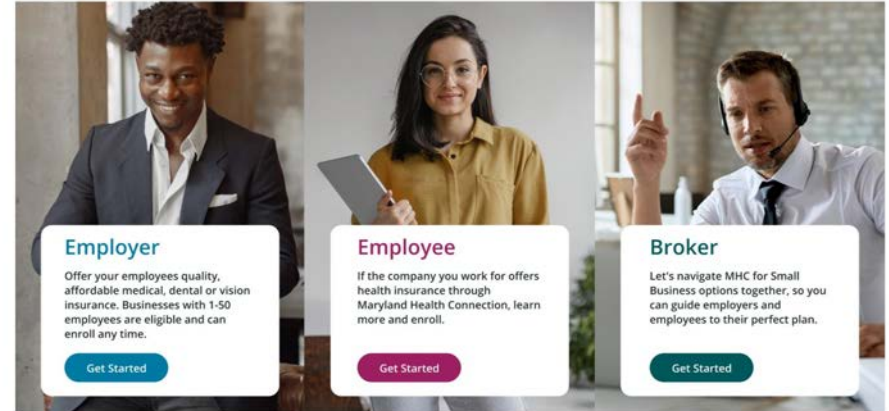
Employer

Offer your employees quality, affordable medical, dental or vision insurance. Businesses with 1-50 employees are eligible and can enroll any time.

Get Started

Employee

If the company you work for offers health insurance through Maryland Health Connection, learn more and enroll.

Get Started

Broker

Let's navigate MHC for Small Business options together, so you can guide employers and employees to their perfect plan.

Get Started